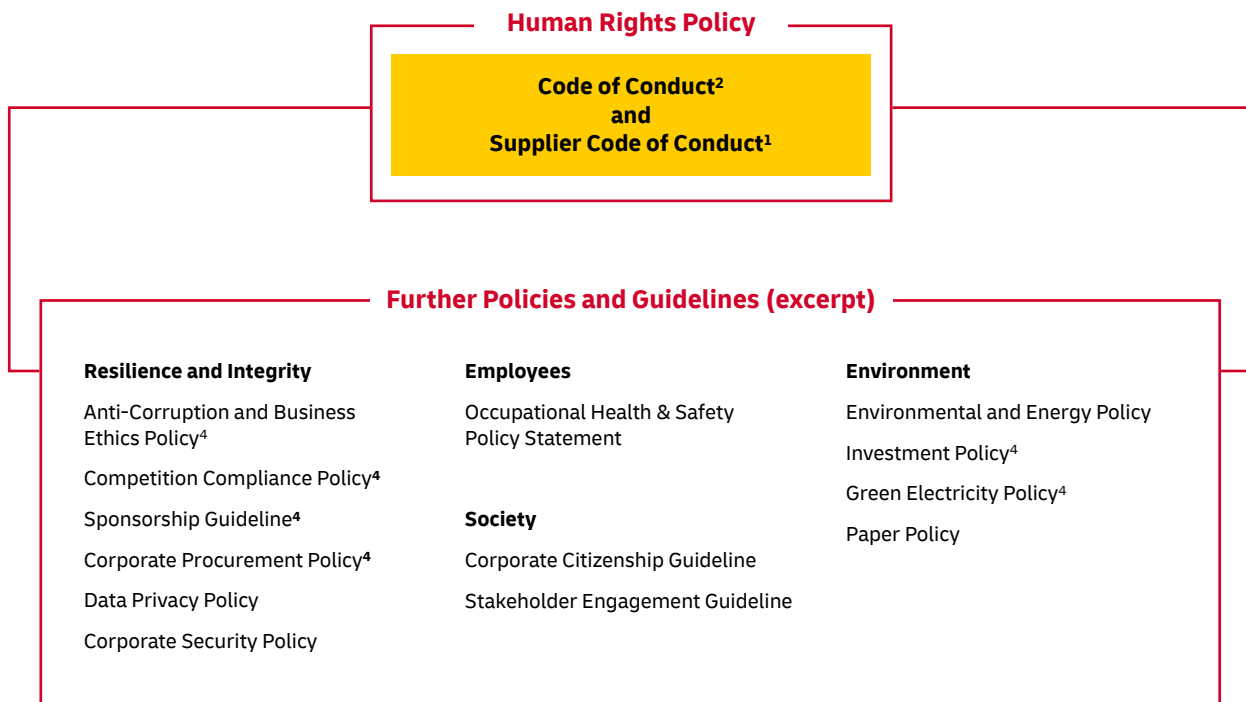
Human Rights Policy

Code of Conduct$^2$
and
Supplier Code of Conduct$^1$

Further Policies and Guidelines (excerpt)

Resilience and Integrity

Anti-Corruption and Business Ethics Policy$^4$

Competition Compliance Policy$^4$

Sponsorship Guideline$^4$

Corporate Procurement Policy$^4$

Data Privacy Policy

Corporate Security Policy

Employees

Occupational Health & Safety Policy Statement

Society

Corporate Citizenship Guideline

Stakeholder Engagement Guideline

Environment

Environmental and Energy Policy

Investment Policy$^4$

Green Electricity Policy$^4$

Paper Policy